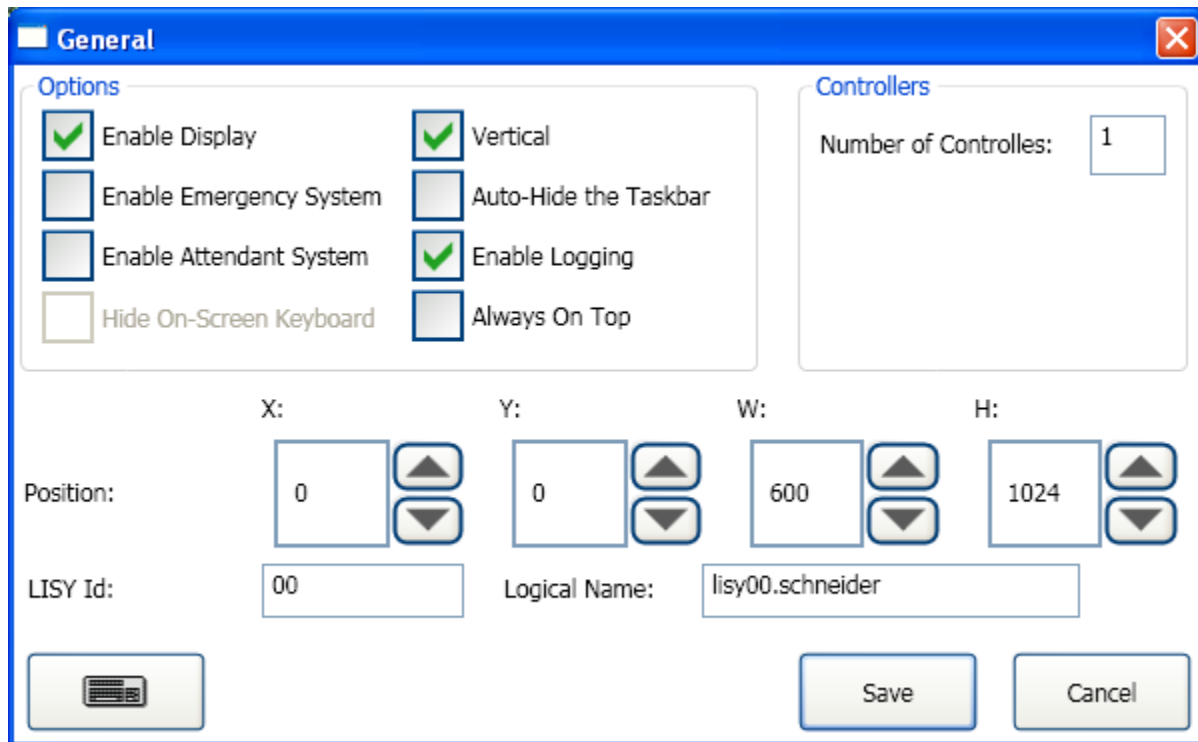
General

Options

Enable Display
Enable Emergency System
Enable Attendant System
Hide On-Screen Keyboard

Vertical
Auto-Hide the Taskbar
Enable Logging
Always On Top

Controllers

Number of Controlles: 1

X: Y: W: H:

Position: 0 0 600 1024

LISY Id: 00

Logical Name: lisy00.schneider

Save

Cancel